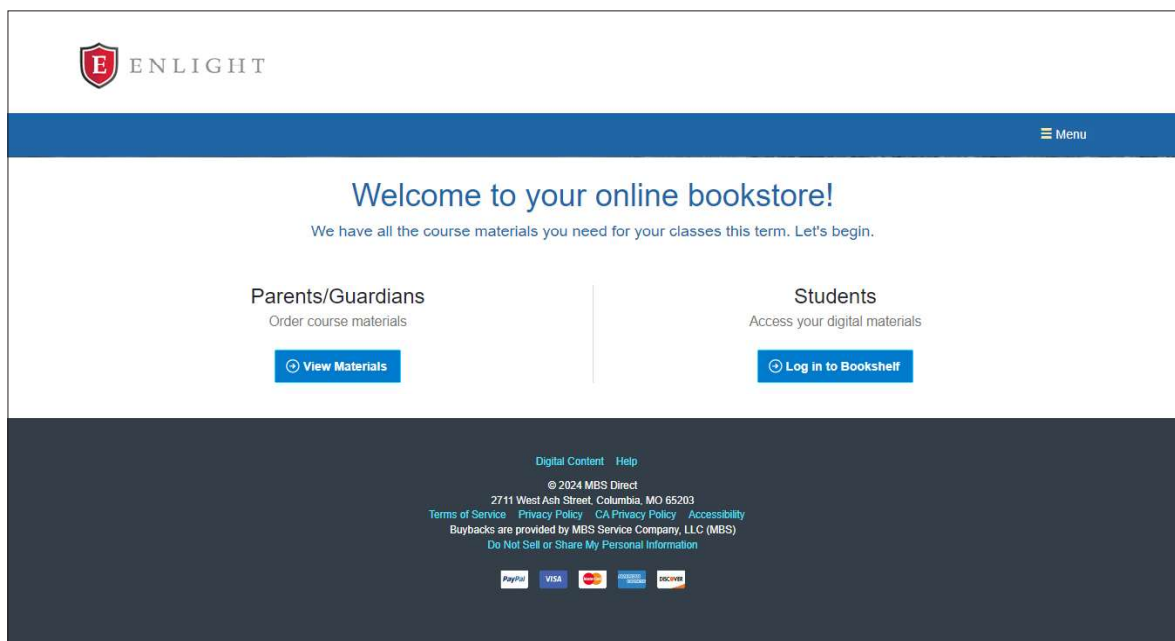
E ENLIGHT

Menu

Welcome to your online bookstore!

We have all the course materials you need for your classes this term. Let's begin.

Parents/Guardians

Order course materials

View Materials

Students

Access your digital materials

Log in to Bookshelf

Digital Content Help

© 2024 MBS Direct
2711 West Ash Street, Columbia, MO 65203
Terms of Service Privacy Policy CA Privacy Policy Accessibility
Buybacks are provided by MBS Service Company, LLC (MBS)
Do Not Sell or Share My Personal Information

PayPal VISA AMERICAN EXPRESS DISCOVER